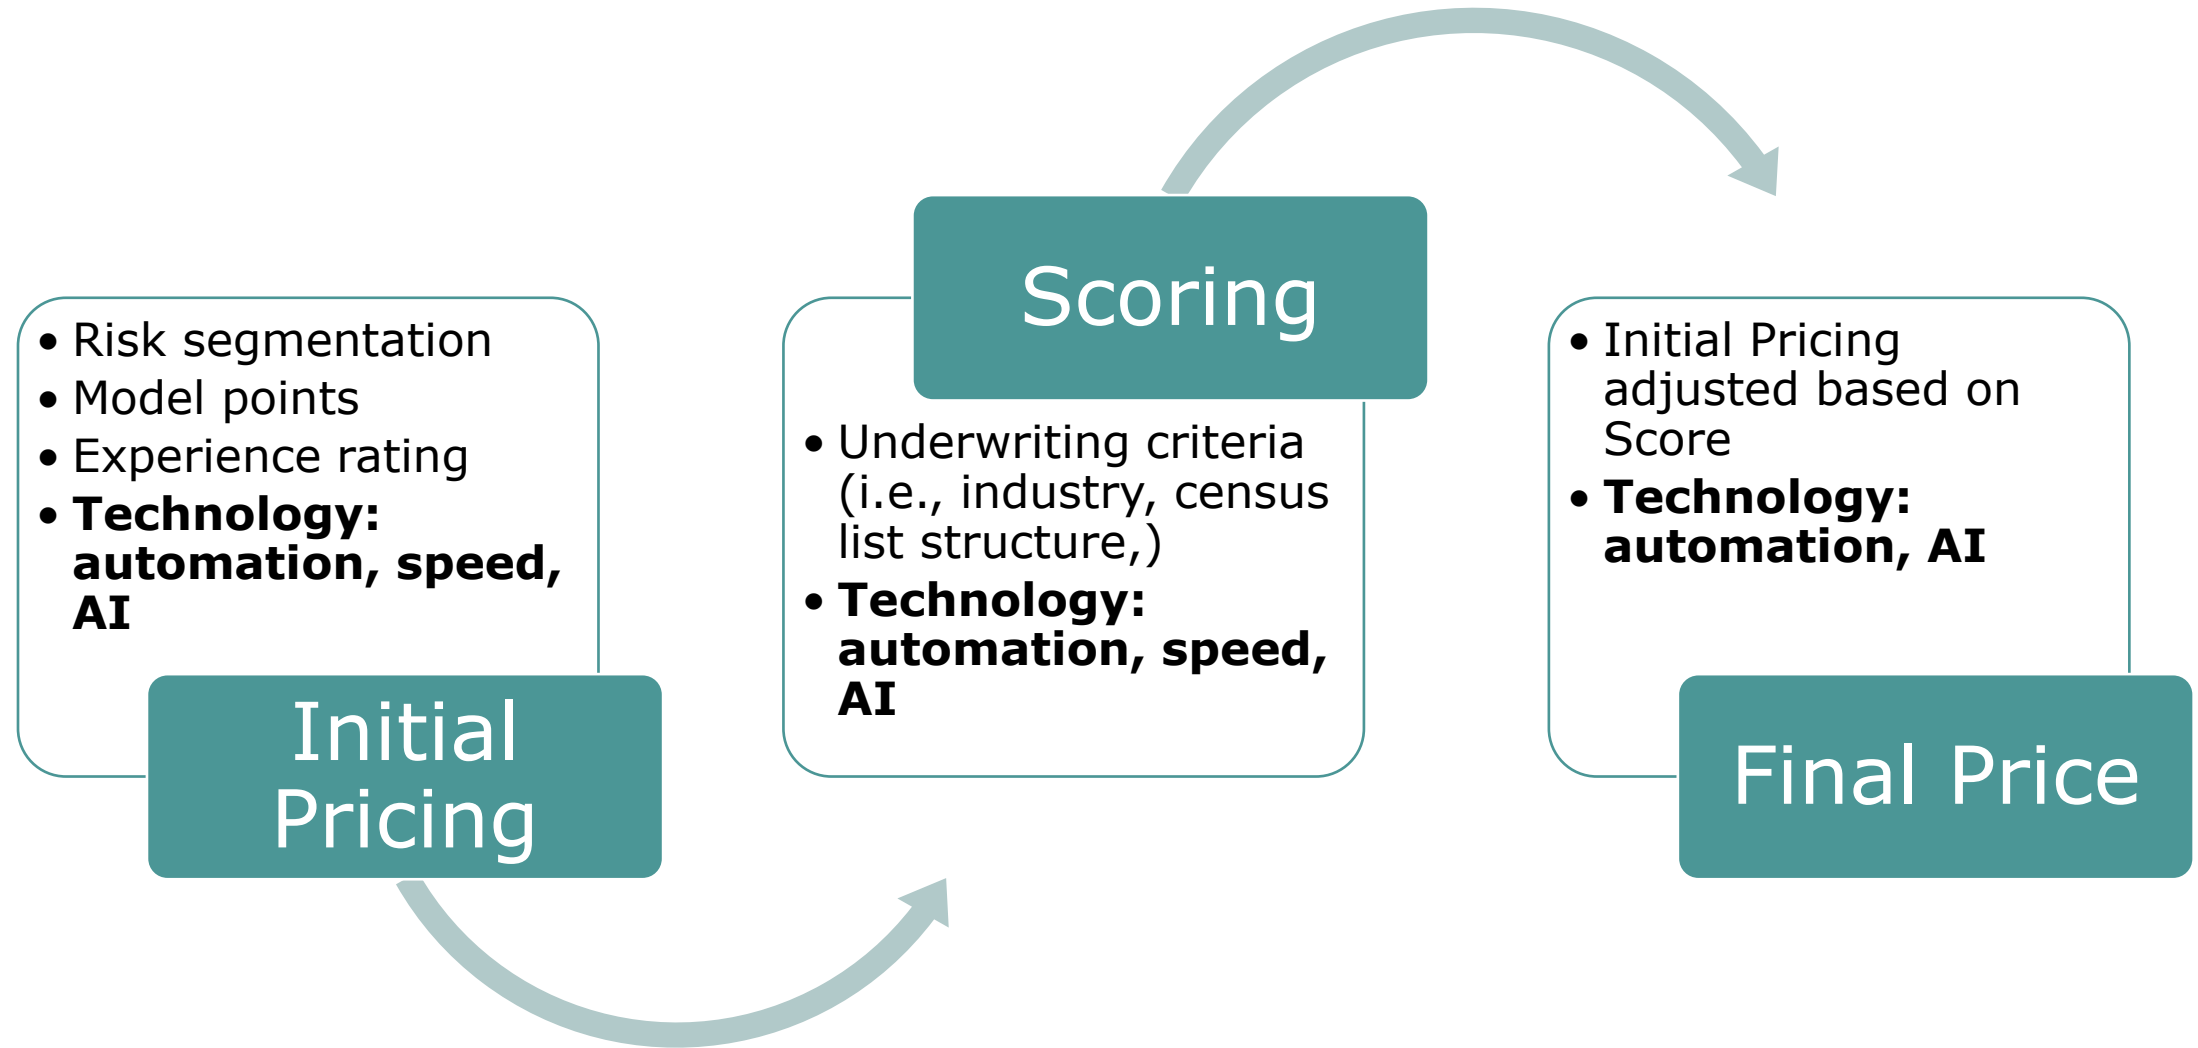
- Risk segmentation
- Model points
- Experience rating
- **Technology: automation, speed, AI**

Initial Pricing

Scoring

- Underwriting criteria (i.e., industry, census list structure,)
- **Technology: automation, speed, AI**

- Initial Pricing adjusted based on Score
- **Technology: automation, AI**

Final Price